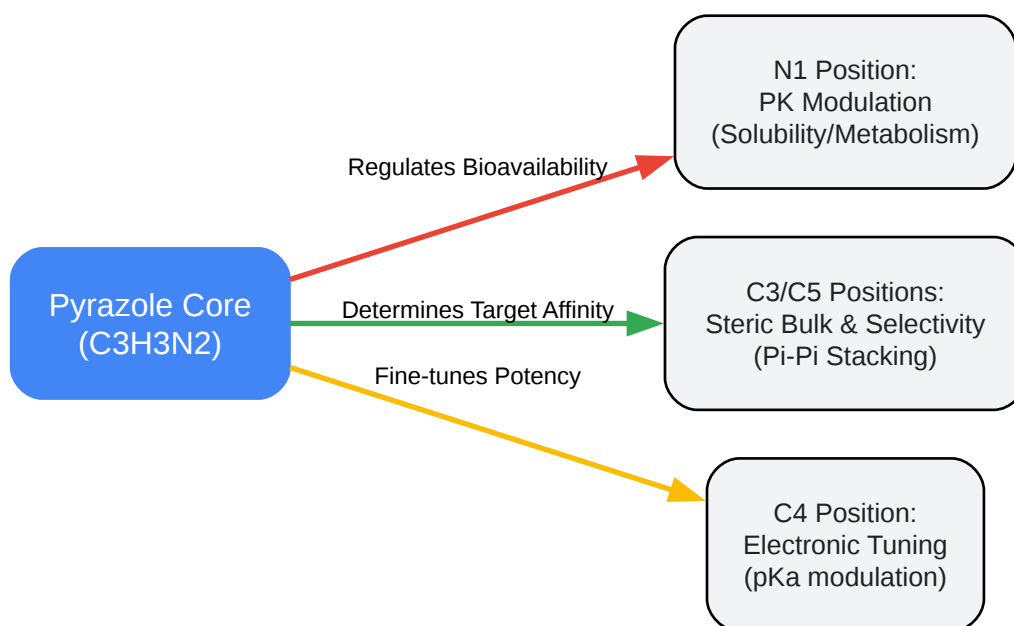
Pyrazole Core
(C3H3N2)

Regulates Bioavailability

N1 Position:
PK Modulation
(Solubility/Metabolism)

Determines Target Affinity

C3/C5 Positions:
Steric Bulk & Selectivity
(Pi-Pi Stacking)

Fine-tunes Potency

C4 Position:
Electronic Tuning
(pKa modulation)